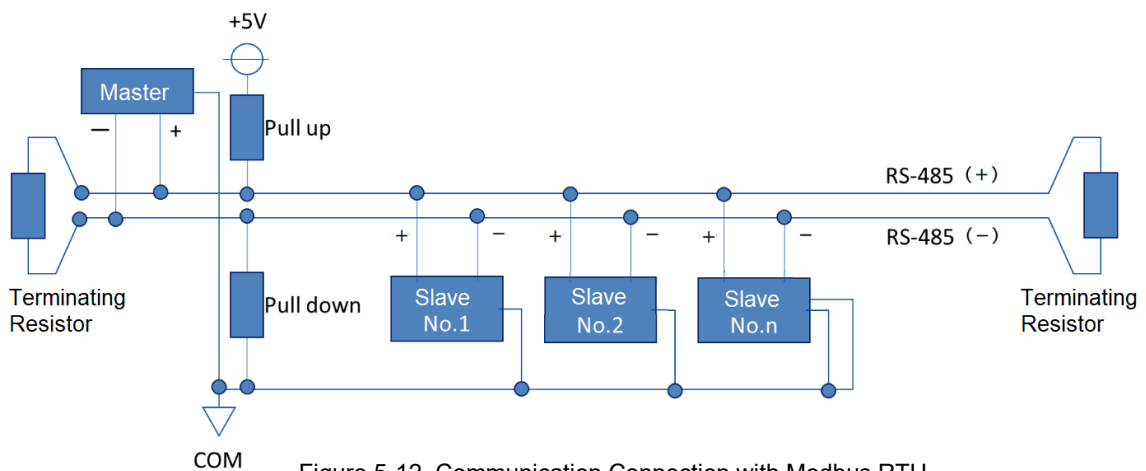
+5V

Master

—

+

Pull up

RS-485（+）

RS-485（−）

+

—

+

—

+

—

Terminating Resistor

Pull down

Slave No.1

Slave No.2

Slave No.n

Terminating Resistor

COM

Figure 5-12 Communication Connection with Modbus RTU